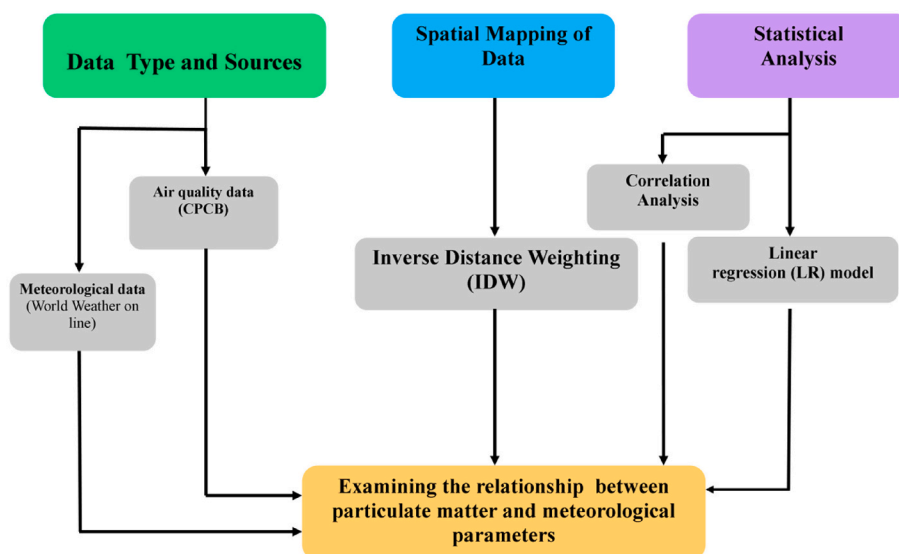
Data Type and Sources

Spatial Mapping of Data

Statistical Analysis

Air quality data (CPCB)

Meteorological data (World Weather on line)

Inverse Distance Weighting (IDW)

Correlation Analysis

Linear regression (LR) model

Examining the relationship between particulate matter and meteorological parameters